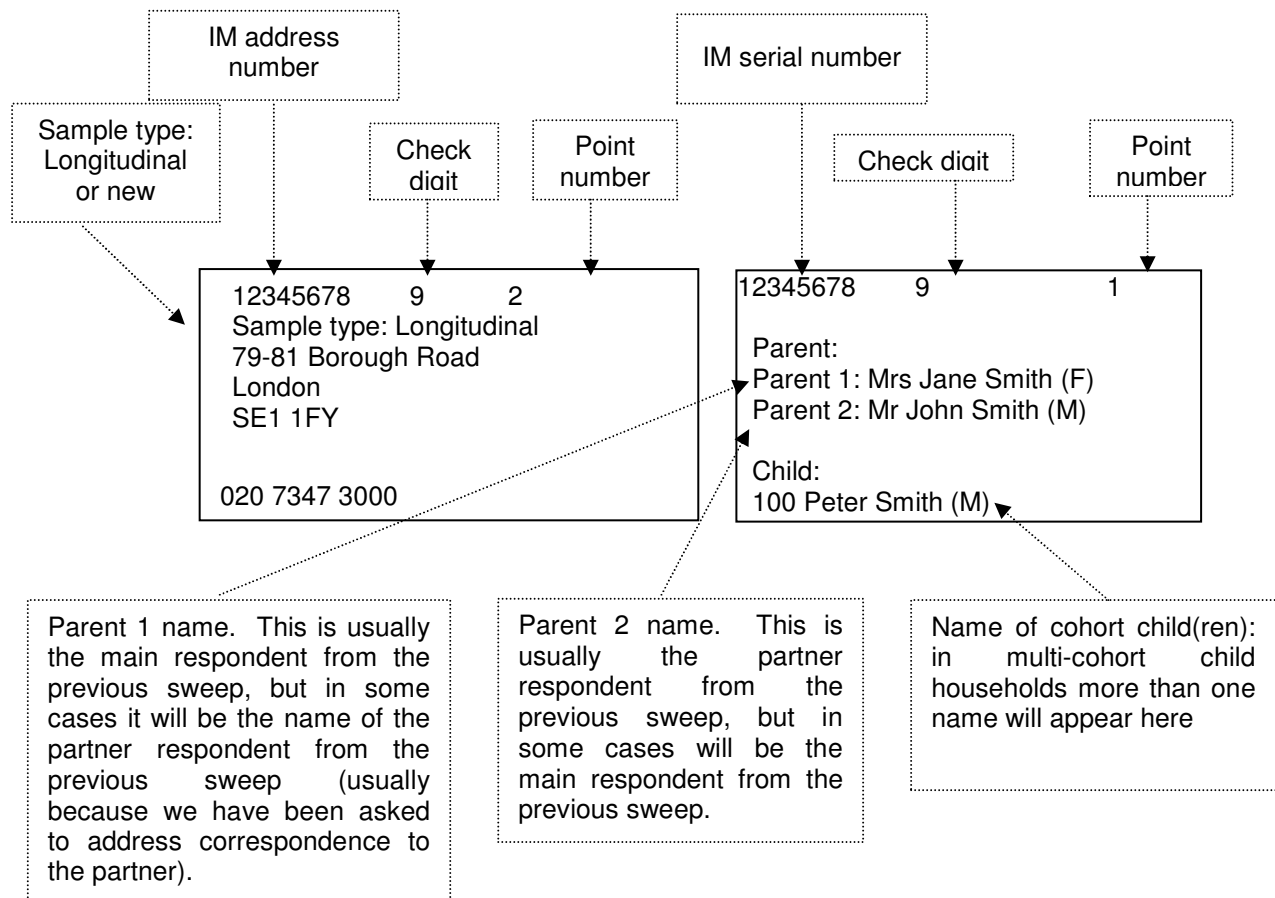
IM address number

Sample type: Longitudinal or new

Check digit

Point number

IM serial number

Check digit

Point number

12345678 9 2
Sample type: Longitudinal
79-81 Borough Road
London
SE1 1FY

020 7347 3000

12345678 9 1

Parent:
Parent 1: Mrs Jane Smith (F)
Parent 2: Mr John Smith (M)

Child:
100 Peter Smith (M)

Parent 1 name. This is usually the main respondent from the previous sweep, but in some cases it will be the name of the partner respondent from the previous sweep (usually because we have been asked to address correspondence to the partner).

Parent 2 name. This is usually the partner respondent from the previous sweep, but in some cases will be the main respondent from the previous sweep.

Name of cohort child(ren): in multi-cohort child households more than one name will appear here